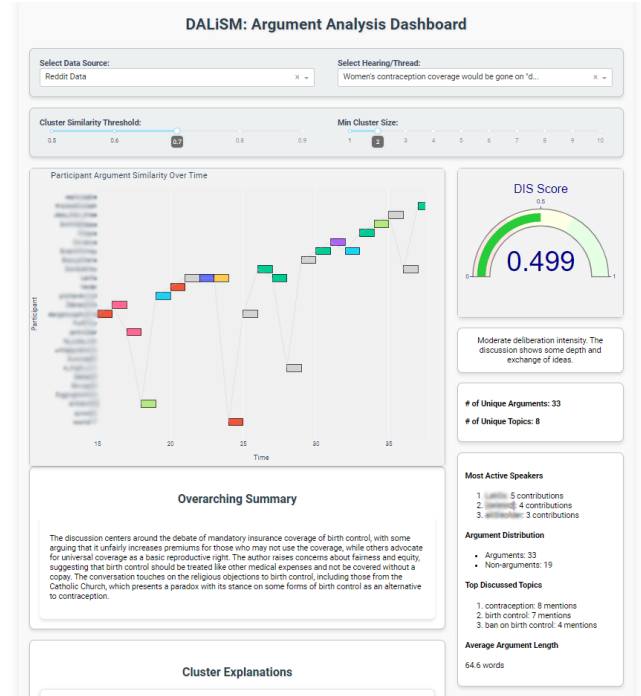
DALiSM: Argument Analysis Dashboard

Select Data Source:
Reddit Data

Select Hearing/Thread:
Women's contraception coverage would be gone on "d...

Cluster Similarity Threshold:
0.5 0.6 0.7 0.8 0.9

Min Cluster Size:
1 2 3 4 5 6 7 8 9 10

Participant Argument Similarity Over Time

Participant

15 20 25 30 35
Time

DIS Score
0.5
0 1
0.499

Moderate deliberation intensity. The discussion shows some depth and exchange of ideas.

# of Unique Arguments: 33

# of Unique Topics: 8

Overarching Summary

The discussion centers around the debate of mandatory insurance coverage of birth control, with some arguing that it unfairly increases premiums for those who may not use the coverage, while others advocate for universal coverage as a basic reproductive right. The author raises concerns about fairness and equity, suggesting that birth control should be treated like other medical expenses and not be covered without a copay. The conversation touches on the religious objections to birth control, including those from the Catholic Church, which presents a paradox with its stance on some forms of birth control as an alternative to contraception.

Most Active Speakers

1. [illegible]: 5 contributions
2. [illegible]: 4 contributions
3. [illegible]: 3 contributions

Argument Distribution

• Arguments: 33
• Non-arguments: 19

Top Discussed Topics

1. contraception: 8 mentions
2. birth control: 7 mentions
3. ban on birth control: 4 mentions

Average Argument Length

64.6 words

Cluster Explanations